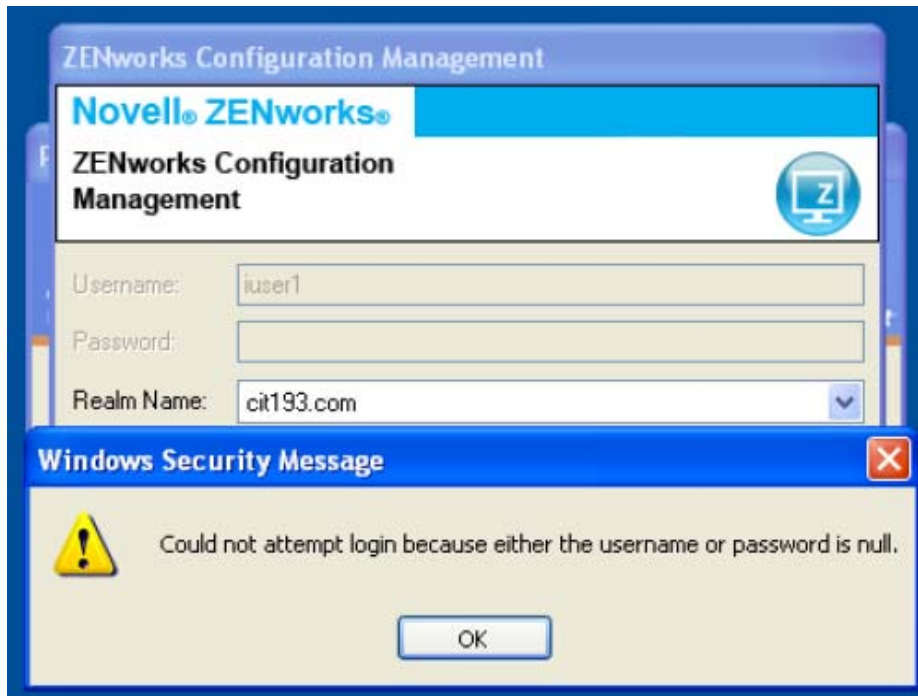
ZENworks Configuration Management

Novell® ZENworks®

ZENworks Configuration Management

Username: iuser1

Password:

Realm Name: cit193.com

Windows Security Message

Could not attempt login because either the username or password is null.

OK